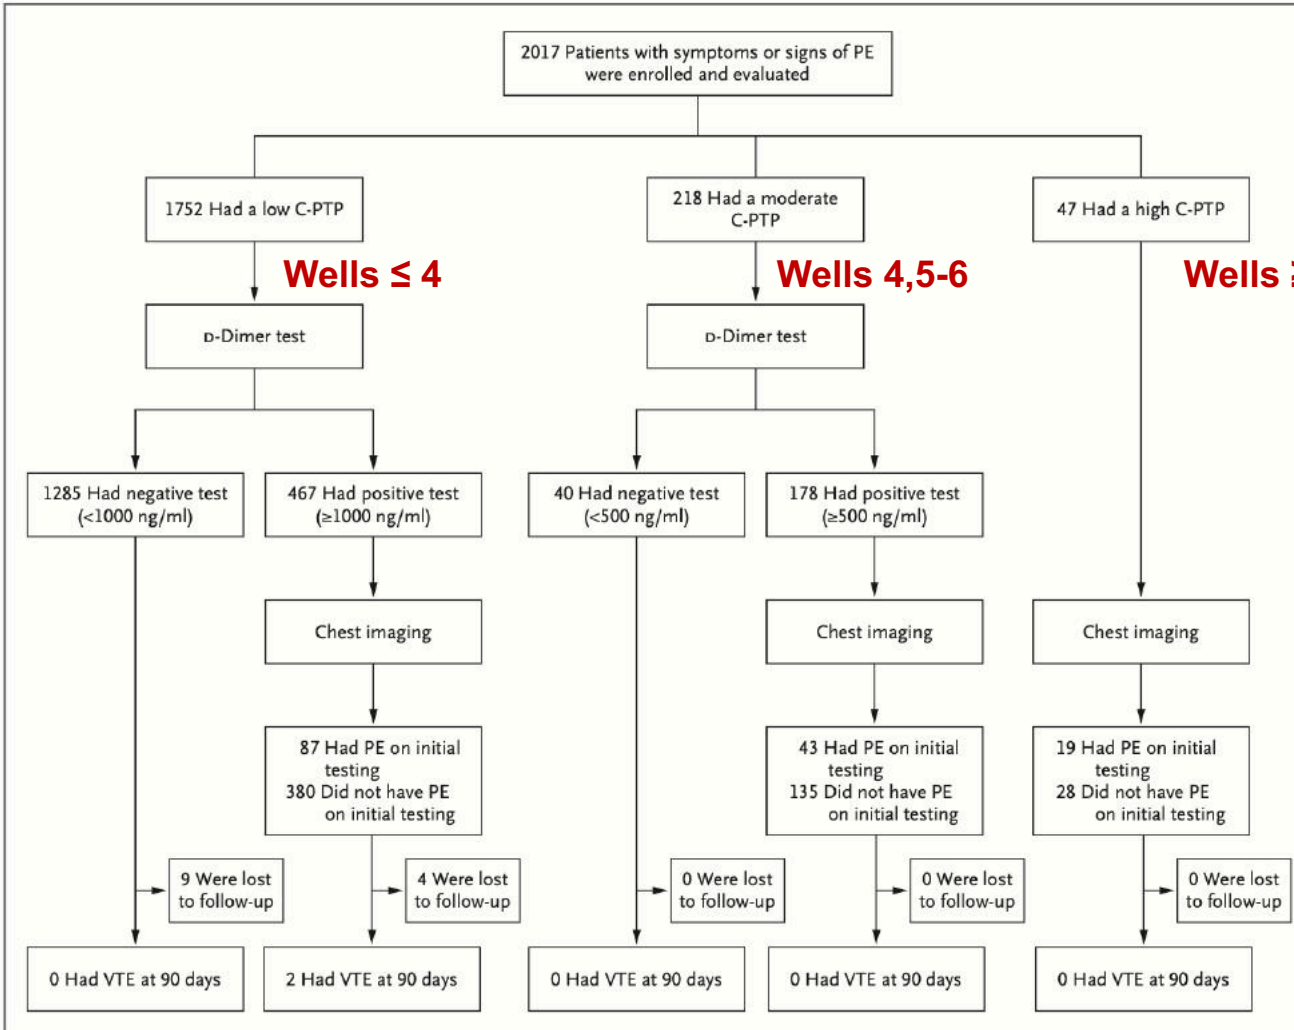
2017 Patients with symptoms or signs of PE were enrolled and evaluated

1752 Had a low C-PTP

Wells $\leq$ 4

D-Dimer test

1285 Had negative test (<1000 ng/ml)

467 Had positive test (≥1000 ng/ml)

Chest imaging

87 Had PE on initial testing
380 Did not have PE on initial testing

9 Were lost to follow-up

4 Were lost to follow-up

0 Had VTE at 90 days

2 Had VTE at 90 days

218 Had a moderate C-PTP

Wells 4,5-6

D-Dimer test

40 Had negative test (<500 ng/ml)

178 Had positive test (≥500 ng/ml)

Chest imaging

43 Had PE on initial testing
135 Did not have PE on initial testing

0 Were lost to follow-up

0 Were lost to follow-up

0 Had VTE at 90 days

0 Had VTE at 90 days

47 Had a high C-PTP

Wells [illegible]

Chest imaging

19 Had PE on initial testing
28 Did not have PE on initial testing

0 Were lost to follow-up

0 Had VTE at 90 days